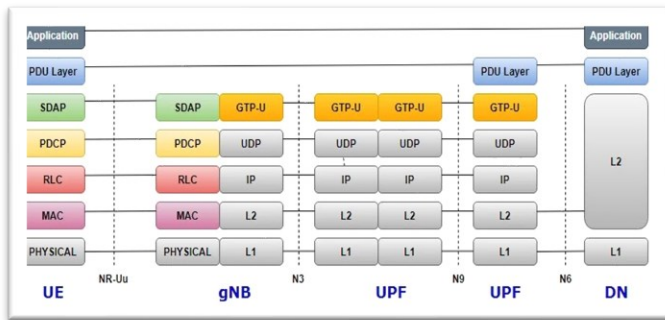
Application
PDU Layer
SDAP
PDCP
RLC
MAC
PHYSICAL
SDAP
PDCP
RLC
MAC
PHYSICAL
GTP-U
UDP
IP
L2
L1
GTP-U
UDP
IP
L2
L1
GTP-U
UDP
IP
L2
L1
PDU Layer
GTP-U
UDP
IP
L2
L1
Application
PDU Layer
L2
L1
NR-Uu
N3
N9
N6
UE
gNB
UPF
UPF
DN